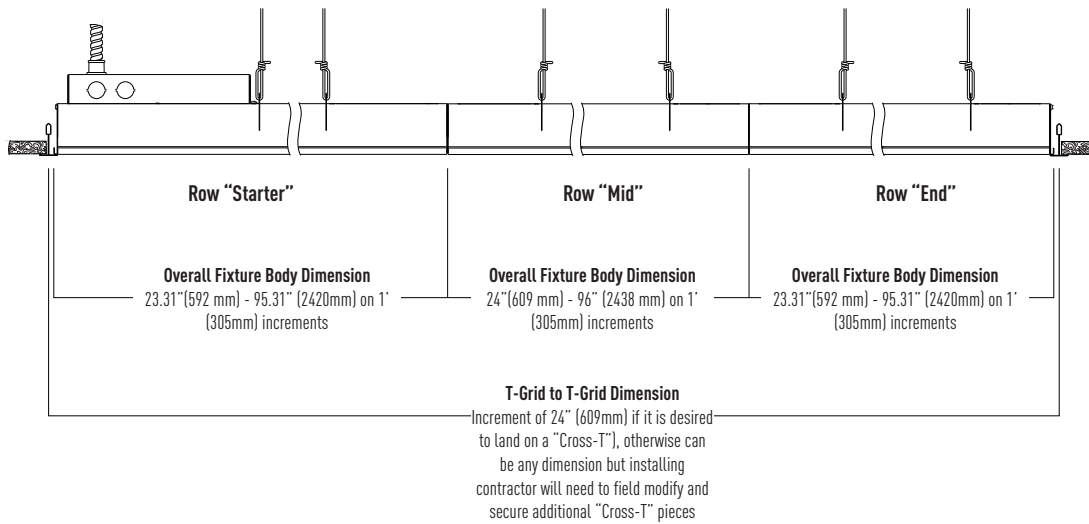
Row "Starter"

Row "Mid"

Row "End"

Overall Fixture Body Dimension
23.31"(592 mm) - 95.31" (2420mm) on 1' (305mm) increments

Overall Fixture Body Dimension
24"(609 mm) - 96" (2438 mm) on 1' (305mm) increments

Overall Fixture Body Dimension
23.31"(592 mm) - 95.31" (2420mm) on 1' (305mm) increments

T-Grid to T-Grid Dimension
Increment of 24" (609mm) if it is desired to land on a "Cross-T"), otherwise can be any dimension but installing contractor will need to field modify and secure additional "Cross-T" pieces